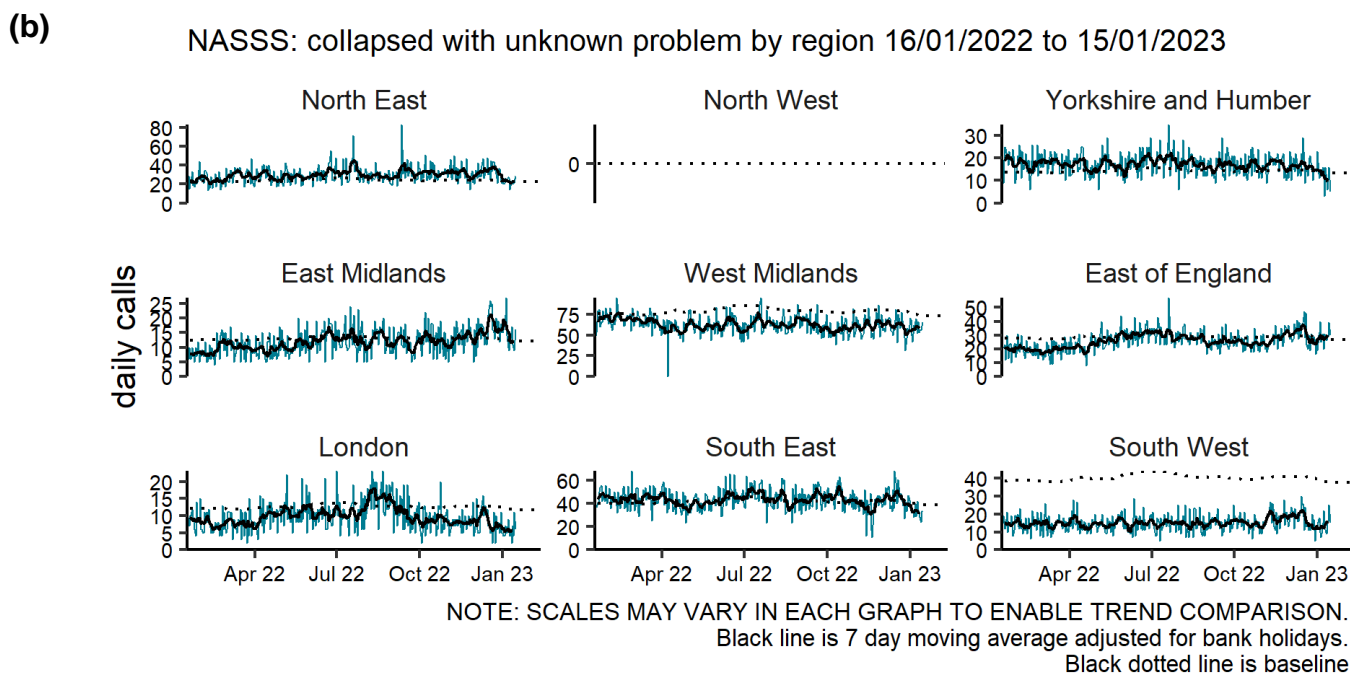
(b)

NASSS: collapsed with unknown problem by region 16/01/2022 to 15/01/2023

daily calls

North East
80
60
40
20
0

North West
0

Yorkshire and Humber
30
20
10
0

East Midlands
25
20
15
10
5
0

West Midlands
75
50
25
0

East of England
50
40
30
20
10
0

London
20
15
10
5
0
Apr 22 Jul 22 Oct 22 Jan 23

South East
60
40
20
0
Apr 22 Jul 22 Oct 22 Jan 23

South West
40
30
20
10
Apr 22 Jul 22 Oct 22 Jan 23

NOTE: SCALES MAY VARY IN EACH GRAPH TO ENABLE TREND COMPARISON.
Black line is 7 day moving average adjusted for bank holidays.
Black dotted line is baseline